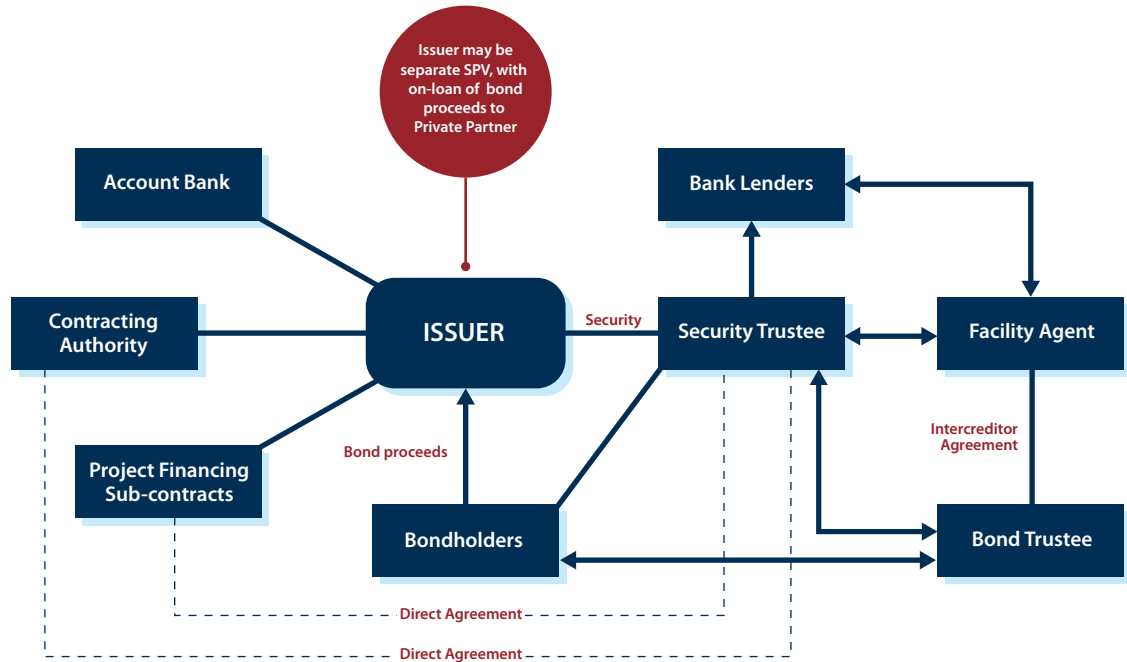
Issuer may be separate SPV, with on-loan of bond proceeds to Private Partner

Account Bank

Bank Lenders

Contracting Authority

ISSUER

Security

Security Trustee

Facility Agent

Intercreditor Agreement

Bond proceeds

Project Financing Sub-contracts

Bondholders

Bond Trustee

Direct Agreement

Direct Agreement